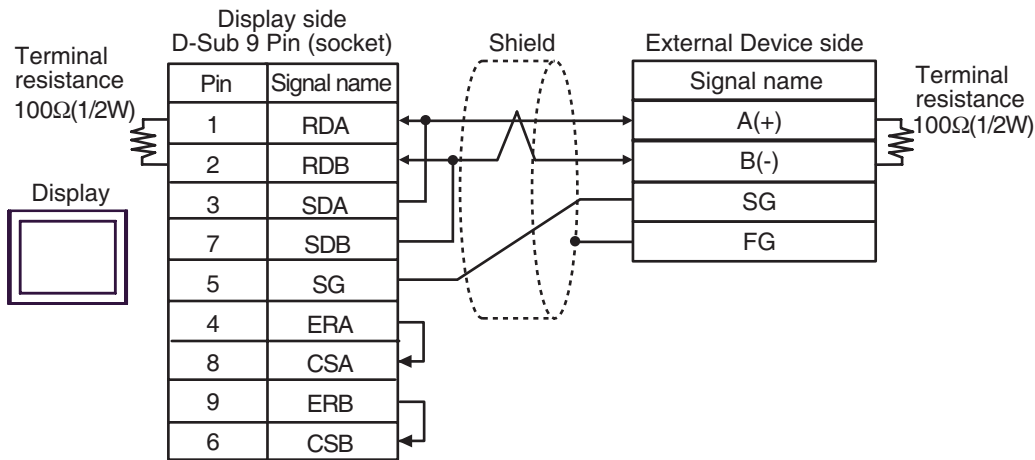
Display side
D-Sub 9 Pin (socket)

Terminal resistance
100Ω(1/2W)

Display

| Pin | Signal name |
|---|---|
| 1 | RDA |
| 2 | RDB |
| 3 | SDA |
| 7 | SDB |
| 5 | SG |
| 4 | ERA |
| 8 | CSA |
| 9 | ERB |
| 6 | CSB |

Shield

External Device side

| Signal name |
|---|
| A(+) |
| B(-) |
| SG |
| FG |

Terminal resistance
100Ω(1/2W)